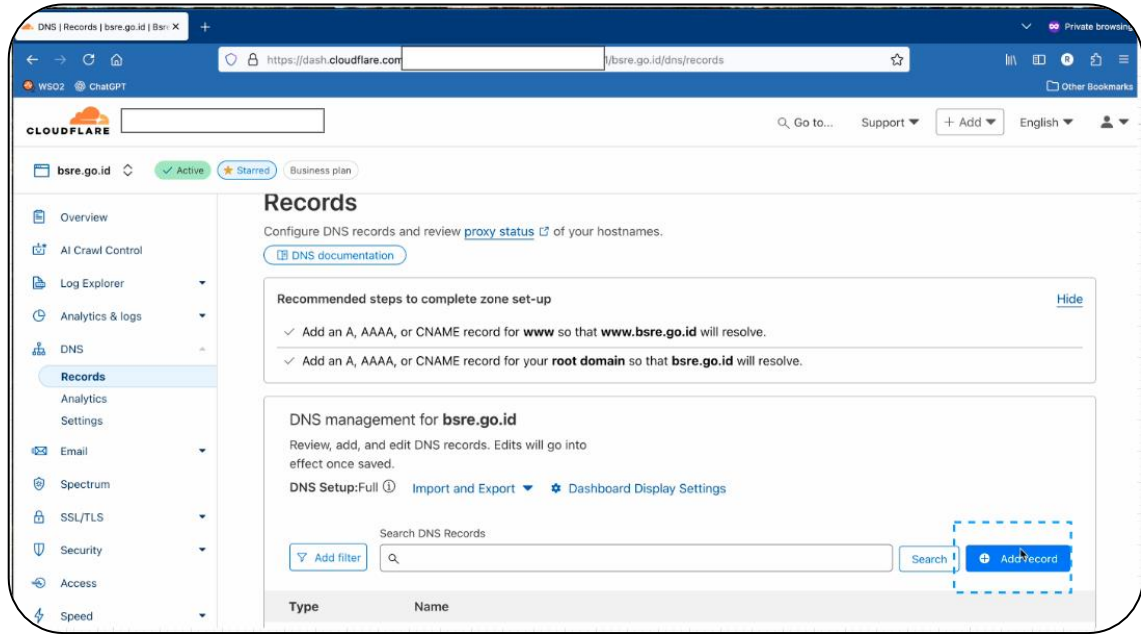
DNS | Records | bsre.go.id | Bsr ×
Private browsing
https://dash.cloudflare.com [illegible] /bsre.go.id/dns/records
WSO2 ChatGPT
Other Bookmarks
CLOUDFLARE
Go to... Support + Add English
bsre.go.id Active Starred Business plan
Overview
AI Crawl Control
Log Explorer
Analytics & logs
DNS
Records
Analytics
Settings
Email
Spectrum
SSL/TLS
Security
Access
Speed

Records
Configure DNS records and review proxy status of your hostnames.
DNS documentation

Recommended steps to complete zone set-up
Hide
Add an A, AAAA, or CNAME record for **www** so that **www.bsre.go.id** will resolve.
Add an A, AAAA, or CNAME record for your **root domain** so that **bsre.go.id** will resolve.

DNS management for **bsre.go.id**
Review, add, and edit DNS records. Edits will go into effect once saved.
DNS Setup:Full Import and Export Dashboard Display Settings
Search DNS Records
Add filter
Search
Add record
Type Name